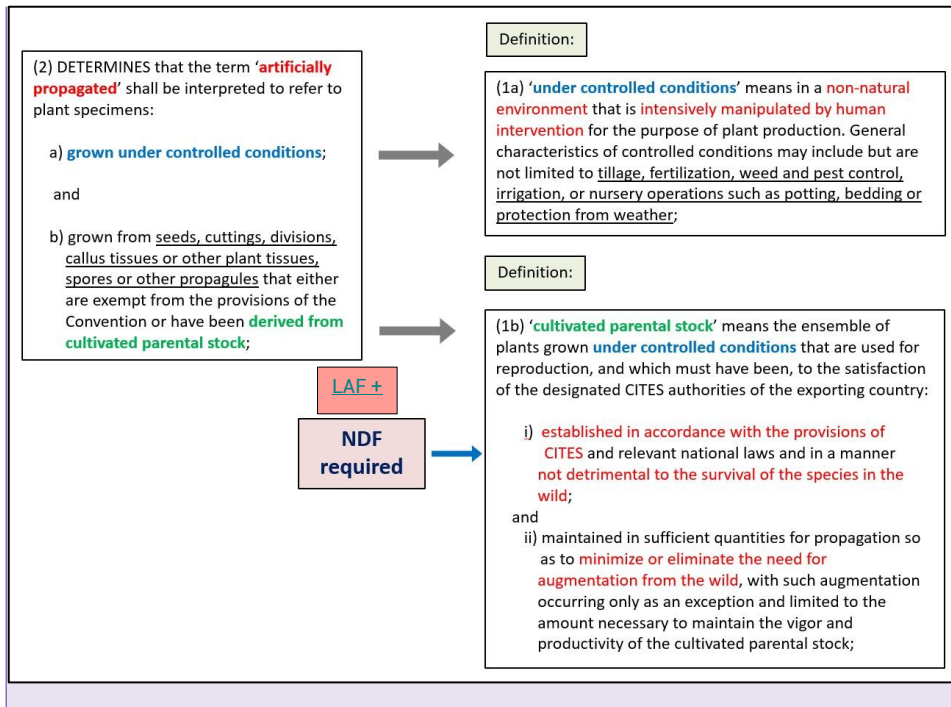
(2) DETERMINES that the term 'artificially propagated' shall be interpreted to refer to plant specimens:

a) grown under controlled conditions;

and

b) grown from seeds, cuttings, divisions, callus tissues or other plant tissues, spores or other propagules that either are exempt from the provisions of the Convention or have been derived from cultivated parental stock;

Definition:

(1a) 'under controlled conditions' means in a non-natural environment that is intensively manipulated by human intervention for the purpose of plant production. General characteristics of controlled conditions may include but are not limited to tillage, fertilization, weed and pest control, irrigation, or nursery operations such as potting, bedding or protection from weather;

Definition:

(1b) 'cultivated parental stock' means the ensemble of plants grown under controlled conditions that are used for reproduction, and which must have been, to the satisfaction of the designated CITES authorities of the exporting country:

LAF +

NDF required

i) established in accordance with the provisions of CITES and relevant national laws and in a manner not detrimental to the survival of the species in the wild;

and

ii) maintained in sufficient quantities for propagation so as to minimize or eliminate the need for augmentation from the wild, with such augmentation occurring only as an exception and limited to the amount necessary to maintain the vigor and productivity of the cultivated parental stock;